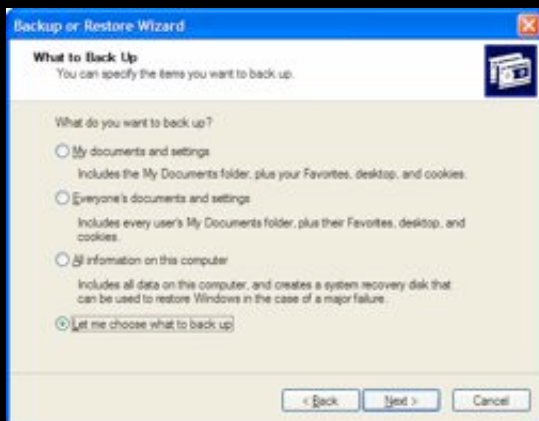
Backup or Restore Wizard

What to Back Up
You can specify the items you want to back up.

What do you want to back up?

My documents and settings

Includes the My Documents folder, plus your Favorites, desktop, and cookies.

Everyone's documents and settings

Includes every user's My Documents folder, plus their Favorites, desktop, and cookies.

All information on this computer

Includes all data on this computer, and creates a system recovery disk that can be used to restore Windows in the case of a major failure.

Let me choose what to back up

< Back | Next > | Cancel